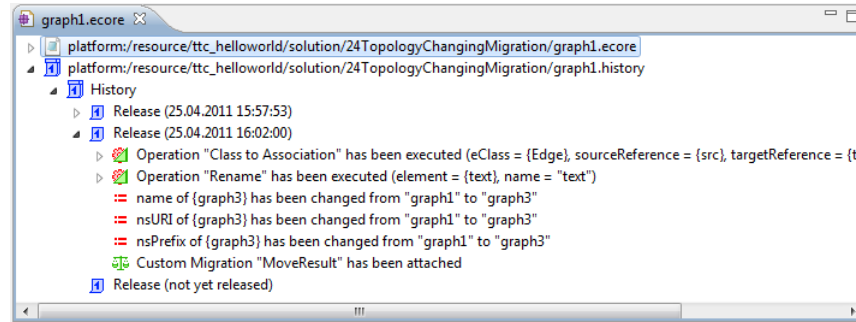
graph1.ecore ☒

platform:/resource/ttc_helloworld/solution/24TopologyChangingMigration/graph1.ecore
platform:/resource/ttc_helloworld/solution/24TopologyChangingMigration/graph1.history
History
Release (25.04.2011 15:57:53)
Release (25.04.2011 16:02:00)
Operation "Class to Association" has been executed (eClass = {Edge}, sourceReference = {src}, targetReference = {t
Operation "Rename" has been executed (element = {text}, name = "text")
name of {graph3} has been changed from "graph1" to "graph3"
nsURI of {graph3} has been changed from "graph1" to "graph3"
nsPrefix of {graph3} has been changed from "graph1" to "graph3"
Custom Migration "MoveResult" has been attached
Release (not yet released)